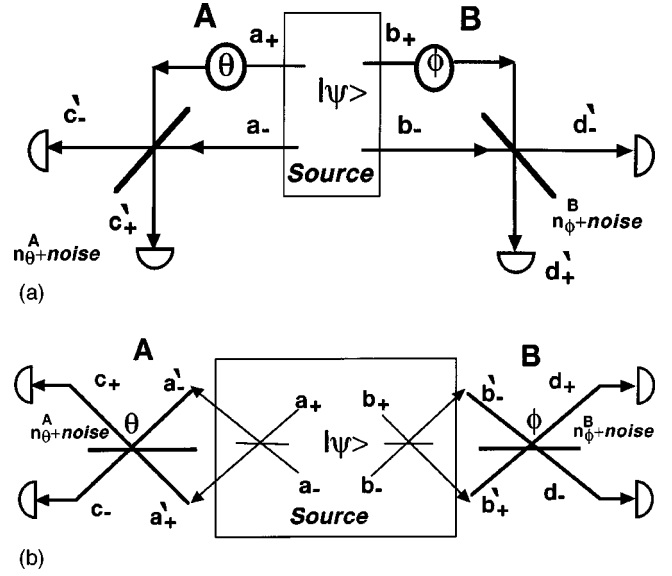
A
$a_+$
$\theta$
$b_+$
$\phi$
B
$|\psi>$
$c'_-$
$a_-$
$b_-$
$d'_-$
Source
$c'_+$
$n^A_\theta$+noise
$n^B_\phi$+noise
$d'_+$
(a)

A
B
$c_+$
$a'_-$
$a_+$
$b_+$
$b'_-$
$d_+$
$n^A_\theta$+noise
$\theta$
$|\psi>$
$\phi$
$n^B_\phi$+noise
$c_-$
$a'_+$
$a_-$
$b_-$
$b'_+$
$d_-$
Source
(b)